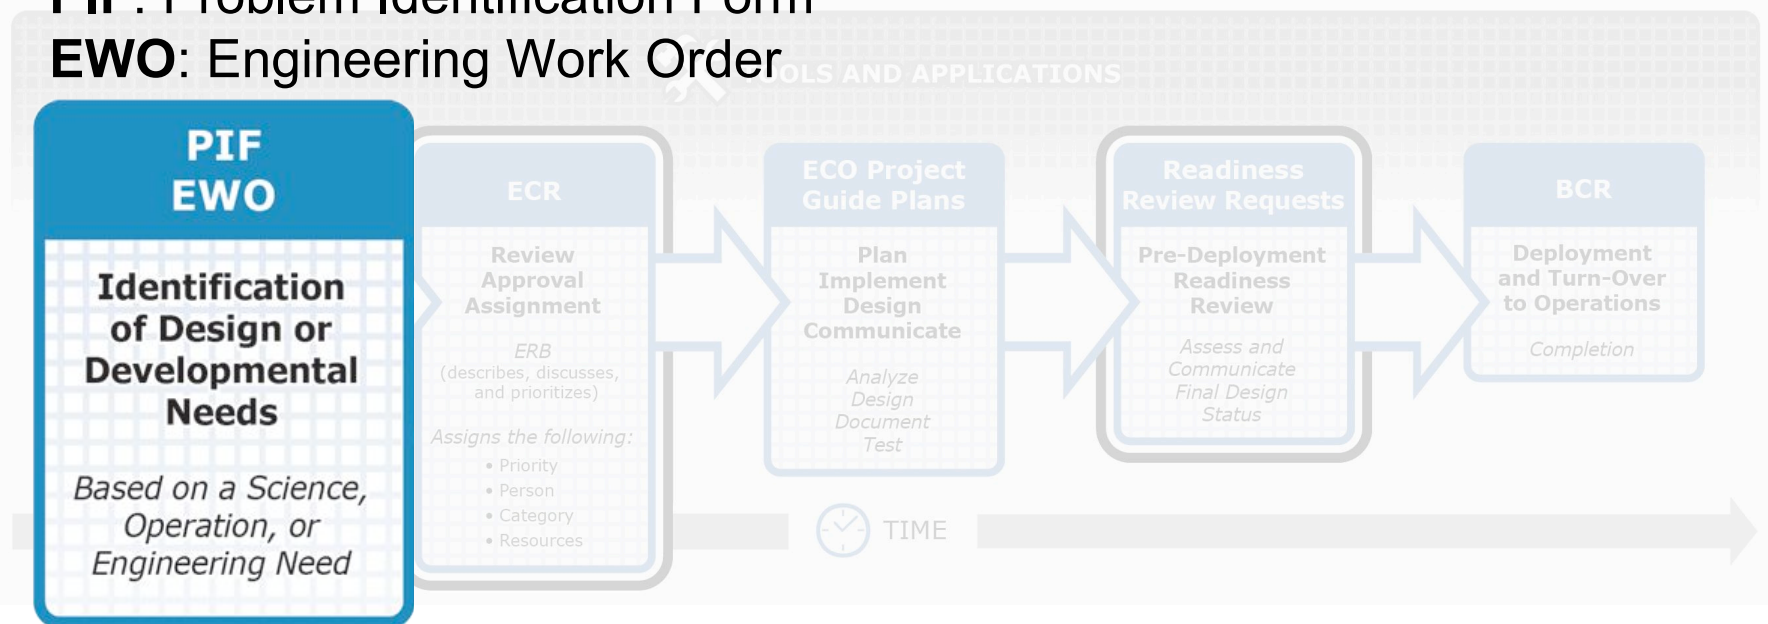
PIF: Problem Identification Form
EWO: Engineering Work Order

TOOLS AND APPLICATIONS

PIF
EWO

Identification of Design or Developmental Needs

Based on a Science, Operation, or Engineering Need

ECR

Review
Approval
Assignment

ERB
(describes, discusses, and prioritizes)

Assigns the following:
• Priority
• Person
• Category
• Resources

ECO Project Guide Plans

Plan
Implement
Design
Communicate

Analyze
Design
Document
Test

Readiness Review Requests

Pre-Deployment Readiness Review

Assess and Communicate Final Design Status

BCR

Deployment and Turn-Over to Operations

Completion

TIME